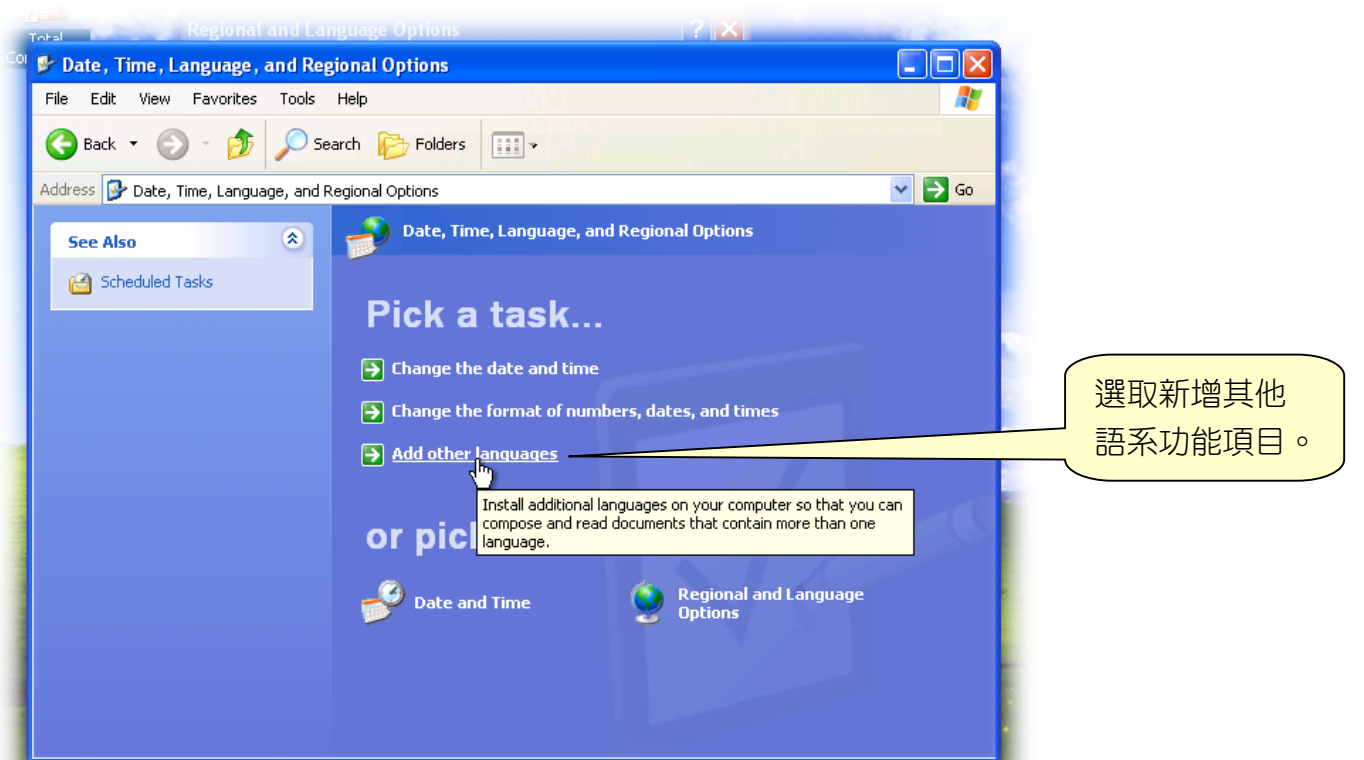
Total
Regional and Language Options
Date, Time, Language, and Regional Options
File Edit View Favorites Tools Help
Back Search Folders
Address Date, Time, Language, and Regional Options Go
See Also
Scheduled Tasks
Date, Time, Language, and Regional Options
Pick a task...
Change the date and time
Change the format of numbers, dates, and times
Add other languages
Install additional languages on your computer so that you can compose and read documents that contain more than one language.
or pick
Date and Time
Regional and Language Options
選取新增其他語系功能項目。